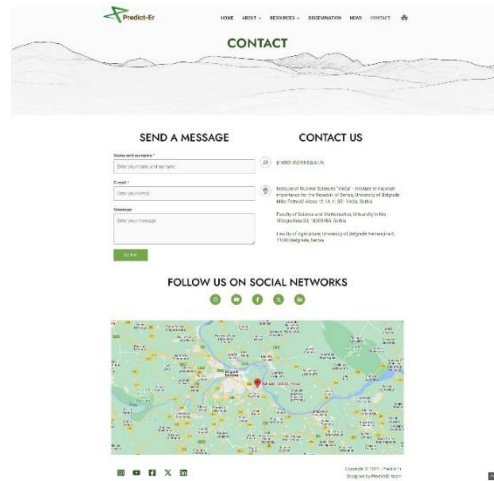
Predict-Er

HOME ABOUT RESOURCES DISSEMINATION NEWS CONTACT

CONTACT

SEND A MESSAGE

Name and surname *

Enter your name and surname

E-mail *

Enter your email

Message

Enter your message

SEND

CONTACT US

predict-er@vin.bg.ac.rs

Institute of Nuclear Sciences "Vinča" - Institute of national importance for the Republic of Serbia, University of Belgrade Mike Petrovića Alasa 12-14, 11351 Vinča, Serbia

Faculty of Science and Mathematics, University in Niš Višegradska 33, 18000 Niš, Serbia

Faculty of Agriculture, University of Belgrade Nemanjina 6, 11080 Belgrade, Serbia

FOLLOW US ON SOCIAL NETWORKS

Beograd

Copyright © 2024 Predict-Er
Designed by Predict-Er team